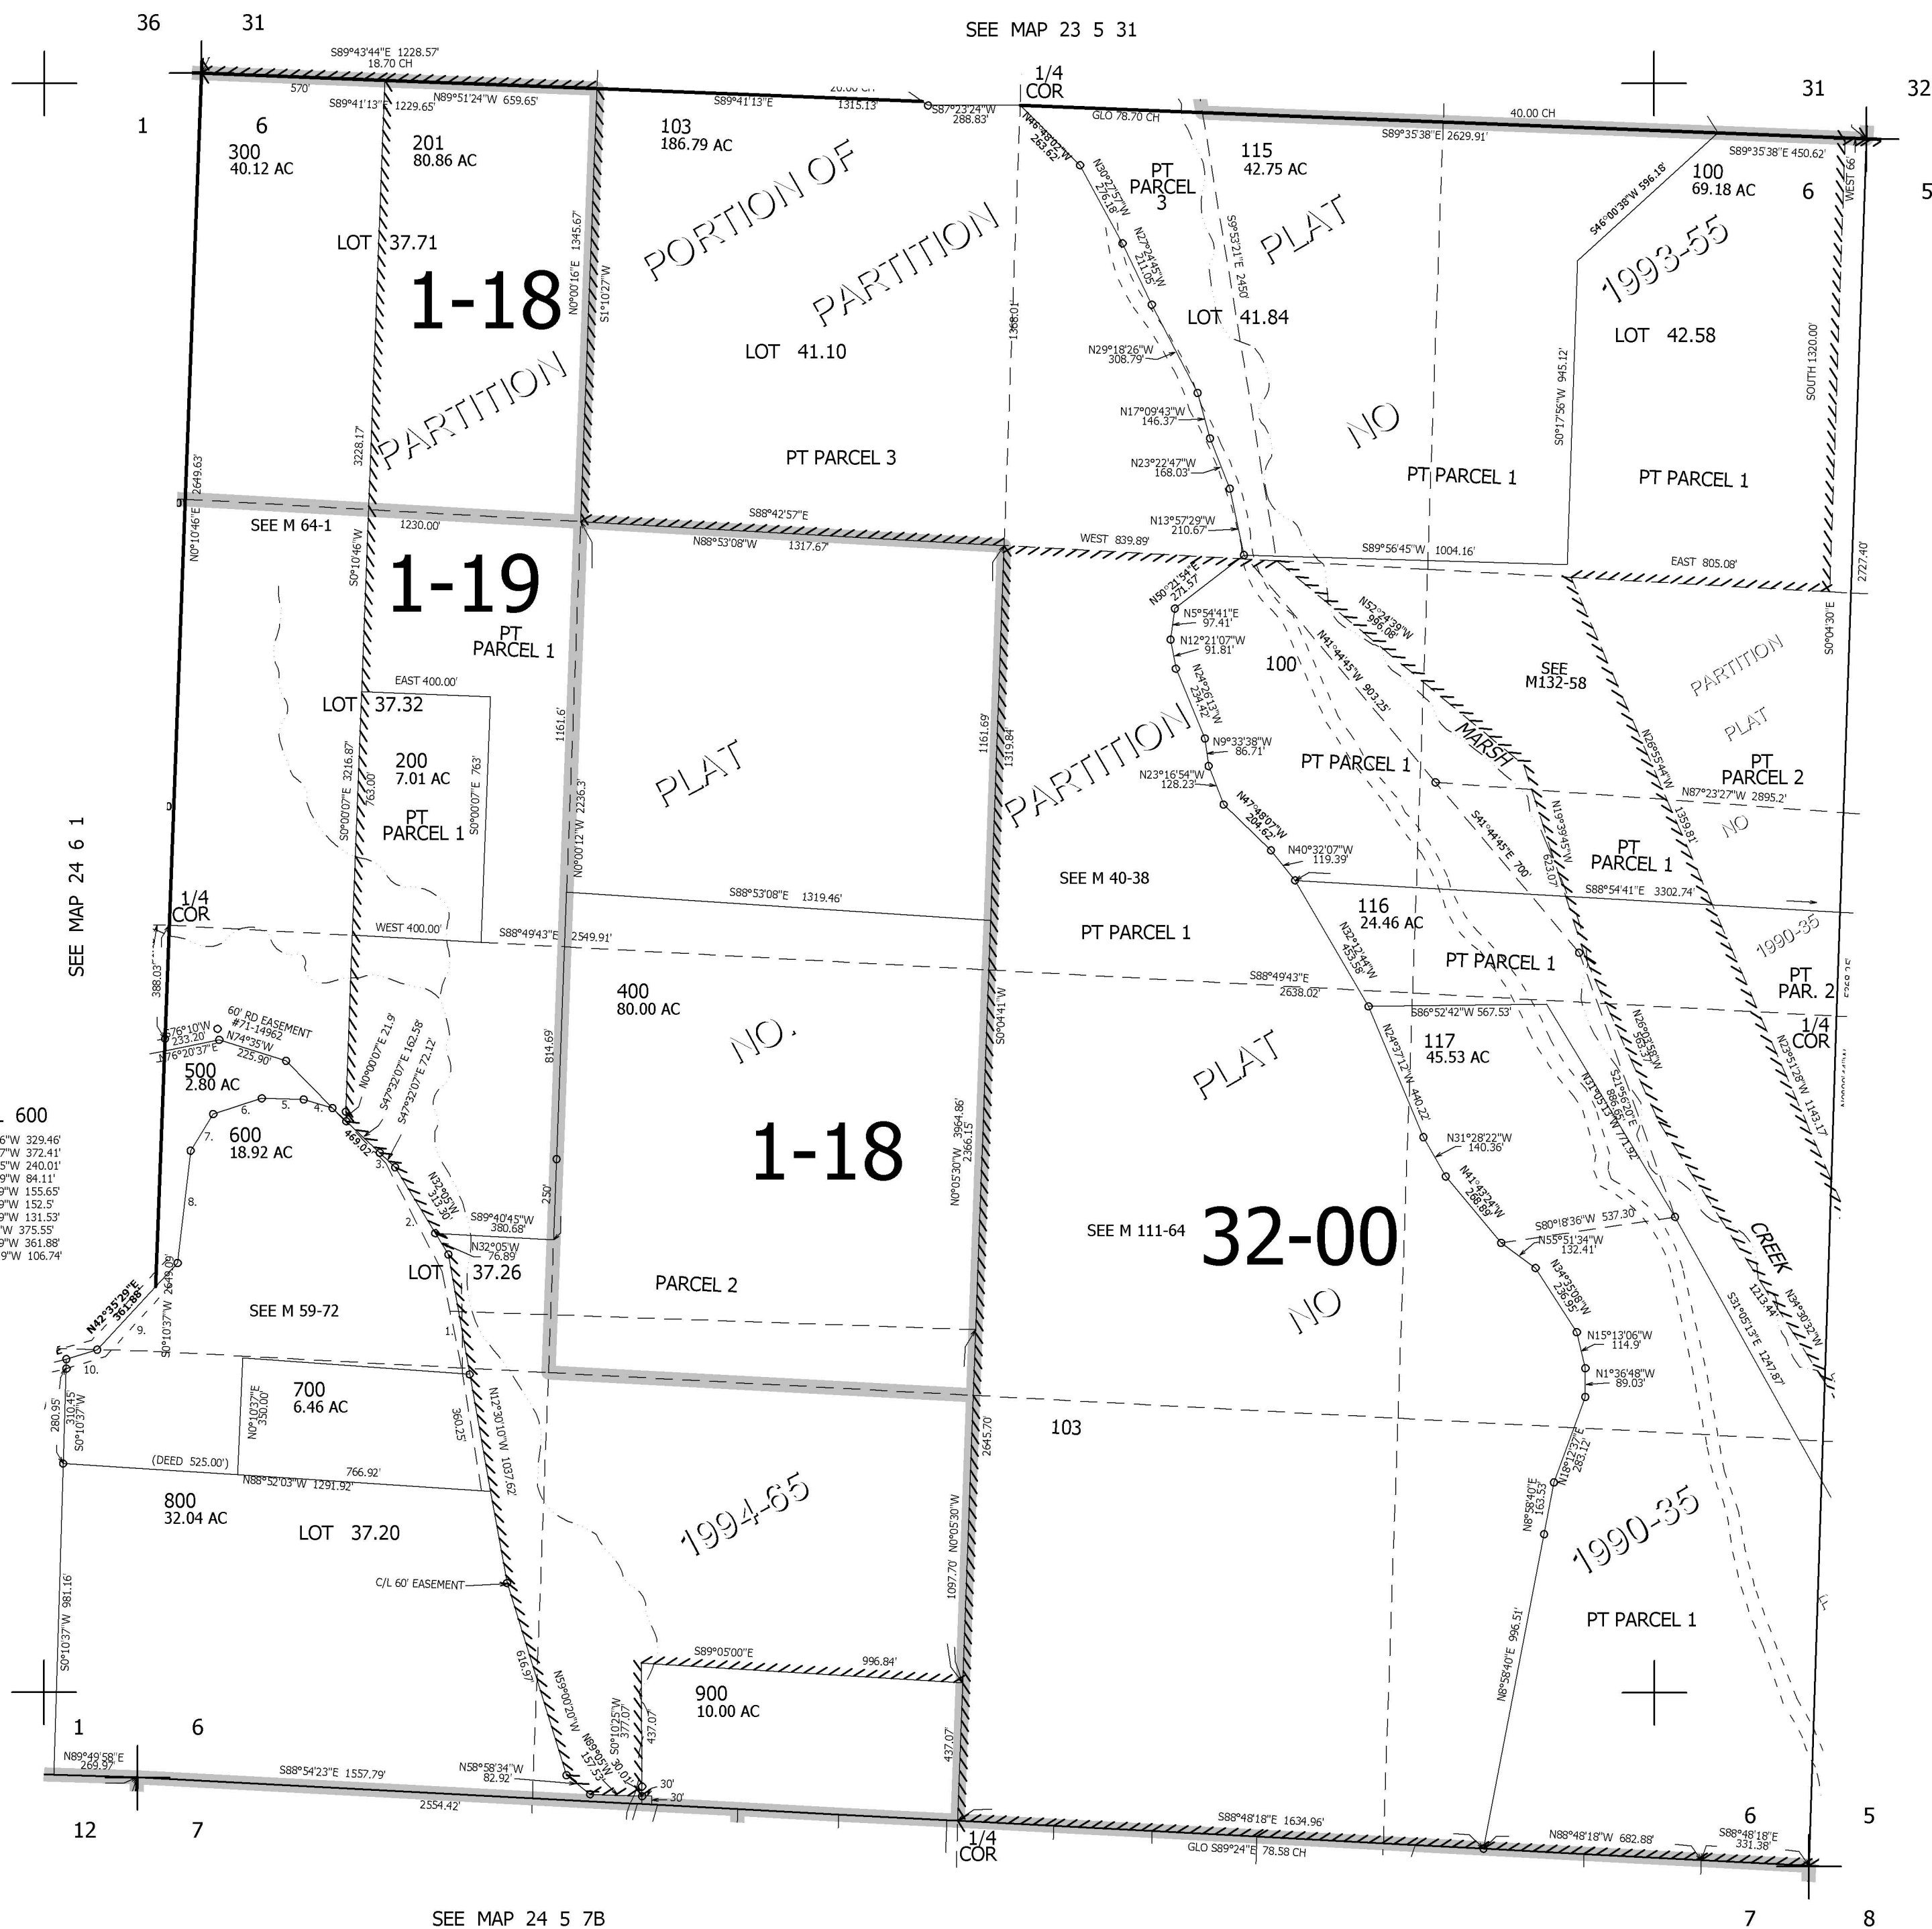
36 31

SEE MAP 23 5 31

S89°43'44"E 1228.57'
18.70 CH

570'

20.00 CH

1/4
COR

S89°41'13"E 1229.65'
N89°51'24"W 659.65'
S89°41'13"E
1315.13'
S87°23'24"W
288.83'

GLO 78.70 CH

40.00 CH

31 32

1 6

300
40.12 AC

201
80.86 AC

103
186.79 AC

115
42.75 AC

S89°35'38"E 2629.91'

S89°35'38"E 450.62'

100
69.18 AC

6 5

PT
PARCEL
3

LOT 37.71

1-18

PORTION OF

PARTITION

PLAT

1993-55

LOT 41.10

LOT 41.84

LOT 42.58

PARTITION

NO

PT PARCEL 3

PT PARCEL 1

PT PARCEL 1

SEE M 64-1

1230.00'

S88°42'57"E

N88°53'08"W 1317.67'

WEST 839.89'

S89°56'45"W 1004.16'

EAST 805.08'

1-19

PT
PARCEL 1

100

SEE
M132-58

PARTITION

PLAT

EAST 400.00'

LOT 37.32

200
7.01 AC

PT
PARCEL 1

PLAT

PARTITION

PT PARCEL 1

MARSH

PT
PARCEL 2

N87°23'27"W 2895.2'

NO

SEE MAP 24 6 1

PT
PARCEL 1

SEE M 40-38

1/4
COR

WEST 400.00'

S88°49'43"E 2549.91'

S88°53'08"E 1319.46'

S88°54'41"E 3302.74'

PT PARCEL 1

116
24.46 AC

PT PARCEL 1

1990-35

PT
PAR. 2

400
80.00 AC

S88°49'43"E
2638.02'

S86°52'42"W 567.53'

1/4
COR

60' RD EASEMENT
#71-14962

NO.

117
45.53 AC

500
2.80 AC

PLAT

600

600
18.92 AC

1-18

SEE M 111-64

32-00

CREEK

LOT 37.26

SEE M 59-72

PARCEL 2

NO

700
6.46 AC

103

(DEED 525.00')

766.92'

N88°52'03"W 1291.92'

800
32.04 AC

LOT 37.20

1994-65

1990-35

C/L 60' EASEMENT

PT PARCEL 1

S89°05'00"E 996.84'

900
10.00 AC

1 6

N89°49'58"E
269.97'

S88°54'23"E 1557.79'

N58°58'34"W
82.92'

30'

30'

2554.42'

S88°48'18"E 1634.96'

N88°48'18"W 682.88'

S88°48'18"E
331.38'

6 5

12 7

1/4
COR

GLO S89°24"E 78.58 CH

SEE MAP 24 5 7B

7 8